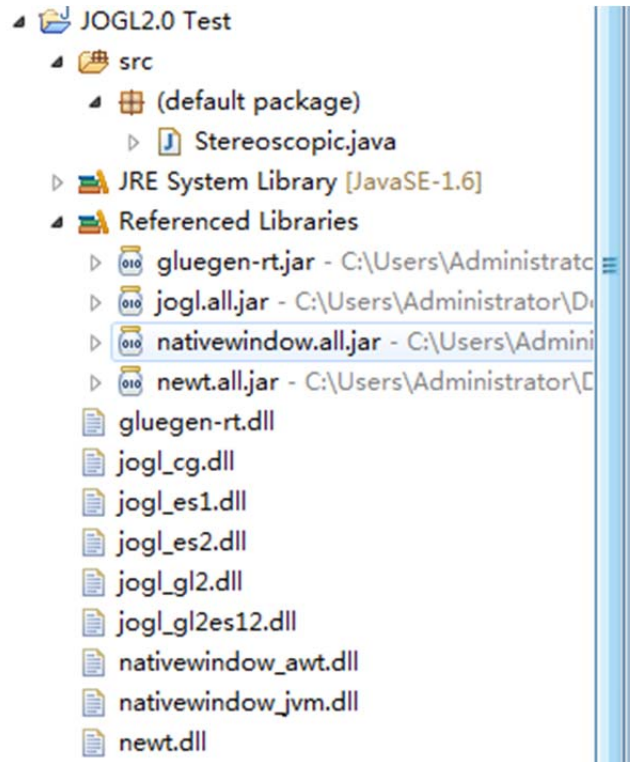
JOGL2.0 Test
src
(default package)
Stereoscopic.java
JRE System Library [JavaSE-1.6]
Referenced Libraries
gluegen-rt.jar - C:\Users\Administratc
jogl.all.jar - C:\Users\Administrator\De
nativewindow.all.jar - C:\Users\Admini
newt.all.jar - C:\Users\Administrator\D
gluegen-rt.dll
jogl_cg.dll
jogl_es1.dll
jogl_es2.dll
jogl_gl2.dll
jogl_gl2es12.dll
nativewindow_awt.dll
nativewindow_jvm.dll
newt.dll